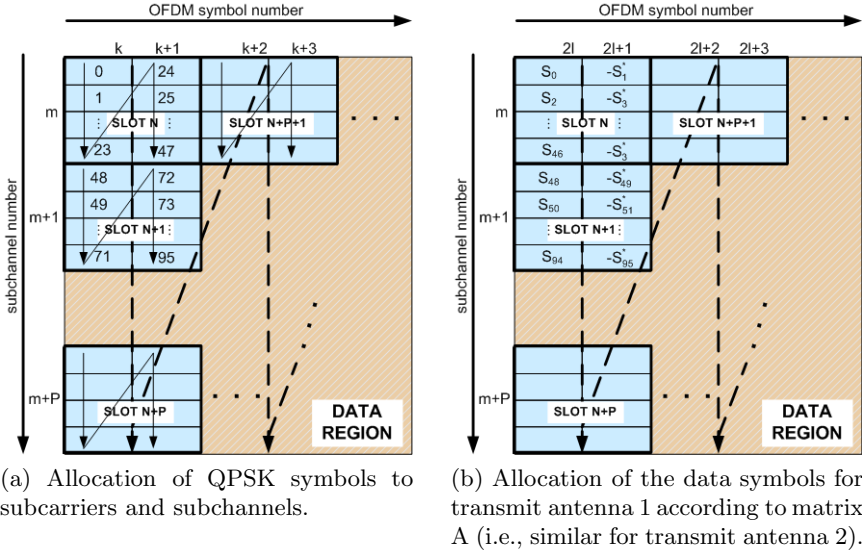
OFDM symbol number

subchannel number

k k+1 k+2 k+3

m

0 24
1 25
⋮ SLOT N ⋮
23 47

SLOT N+P+1

. . .

m+1

48 72
49 73
⋮ SLOT N+1 ⋮
71 95

m+P

SLOT N+P

. . .

DATA REGION

(a) Allocation of QPSK symbols to subcarriers and subchannels.

OFDM symbol number

subchannel number

2l 2l+1 2l+2 2l+3

m

$S_0$ $-S_1^*$
$S_2$ $-S_3^*$
⋮ SLOT N ⋮
$S_{46}$ $-S_3^*$

SLOT N+P+1

. . .

m+1

$S_{48}$ $-S_{49}^*$
$S_{50}$ $-S_{51}^*$
⋮ SLOT N+1 ⋮
$S_{94}$ $-S_{95}^*$

m+P

SLOT N+P

. . .

DATA REGION

(b) Allocation of the data symbols for transmit antenna 1 according to matrix A (i.e., similar for transmit antenna 2).